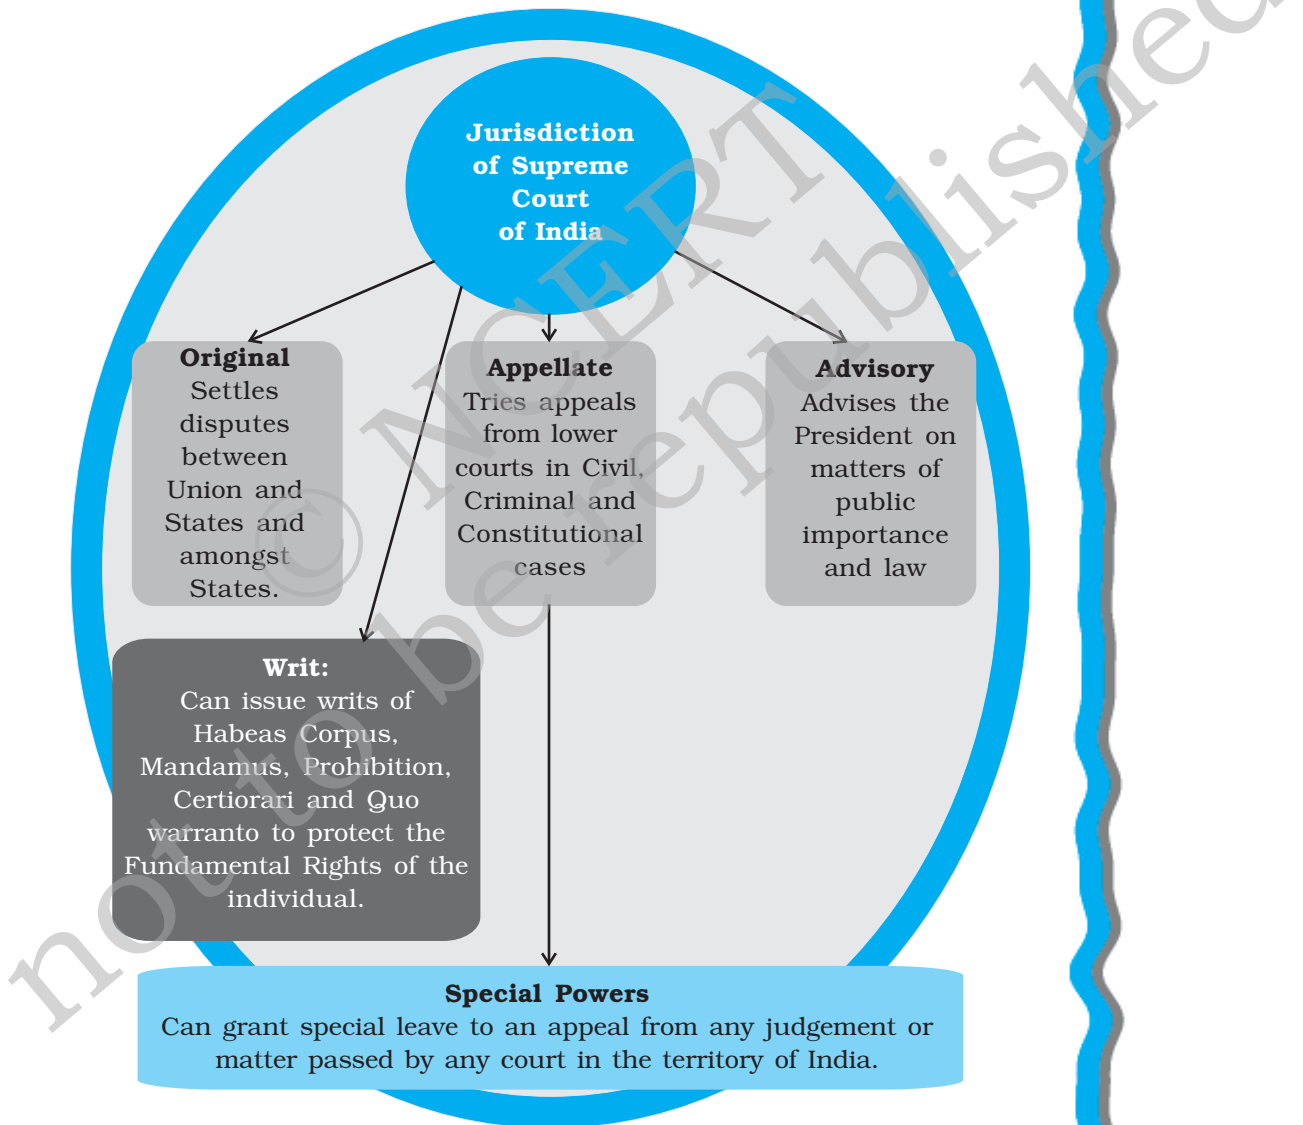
Jurisdiction of Supreme Court of India

Original
Settles disputes between Union and States and amongst States.

Appellate
Tries appeals from lower courts in Civil, Criminal and Constitutional cases

Advisory
Advises the President on matters of public importance and law

Writ:
Can issue writs of Habeas Corpus, Mandamus, Prohibition, Certiorari and Quo warranto to protect the Fundamental Rights of the individual.

Special Powers
Can grant special leave to an appeal from any judgement or matter passed by any court in the territory of India.

© NCERT not to be republished